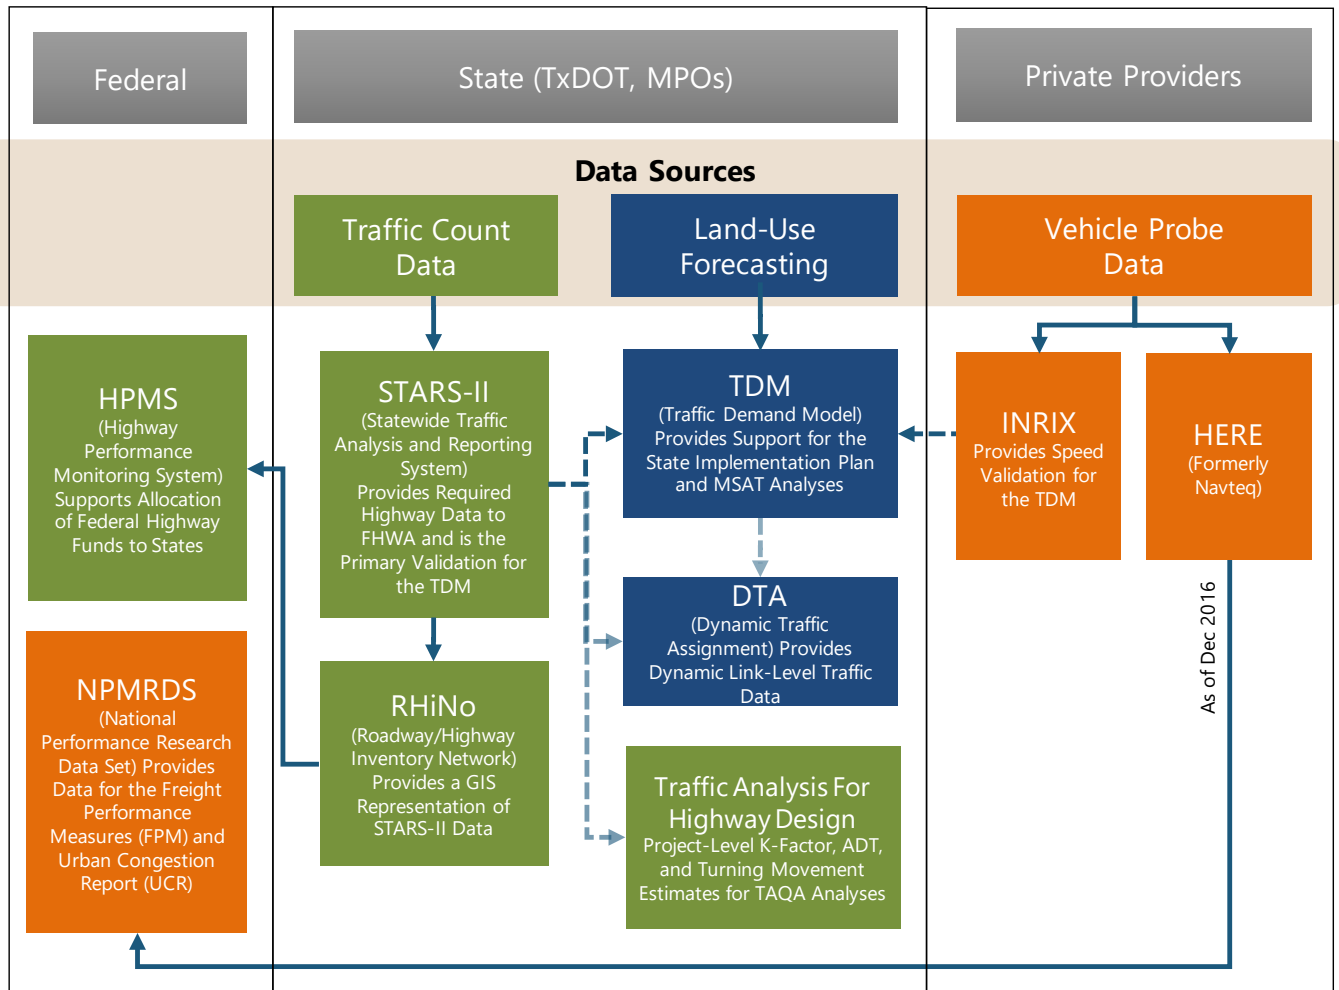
Federal

State (TxDOT, MPOs)

Private Providers

Data Sources

Traffic Count Data

Land-Use Forecasting

Vehicle Probe Data

HPMS
(Highway Performance Monitoring System) Supports Allocation of Federal Highway Funds to States

STARS-II
(Statewide Traffic Analysis and Reporting System)
Provides Required Highway Data to FHWA and is the Primary Validation for the TDM

TDM
(Traffic Demand Model) Provides Support for the State Implementation Plan and MSAT Analyses

INRIX
Provides Speed Validation for the TDM

HERE
(Formerly Navteq)

DTA
(Dynamic Traffic Assignment) Provides Dynamic Link-Level Traffic Data

As of Dec 2016

NPMRDS
(National Performance Research Data Set) Provides Data for the Freight Performance Measures (FPM) and Urban Congestion Report (UCR)

RHiNo
(Roadway/Highway Inventory Network) Provides a GIS Representation of STARS-II Data

Traffic Analysis For Highway Design
Project-Level K-Factor, ADT, and Turning Movement Estimates for TAQA Analyses